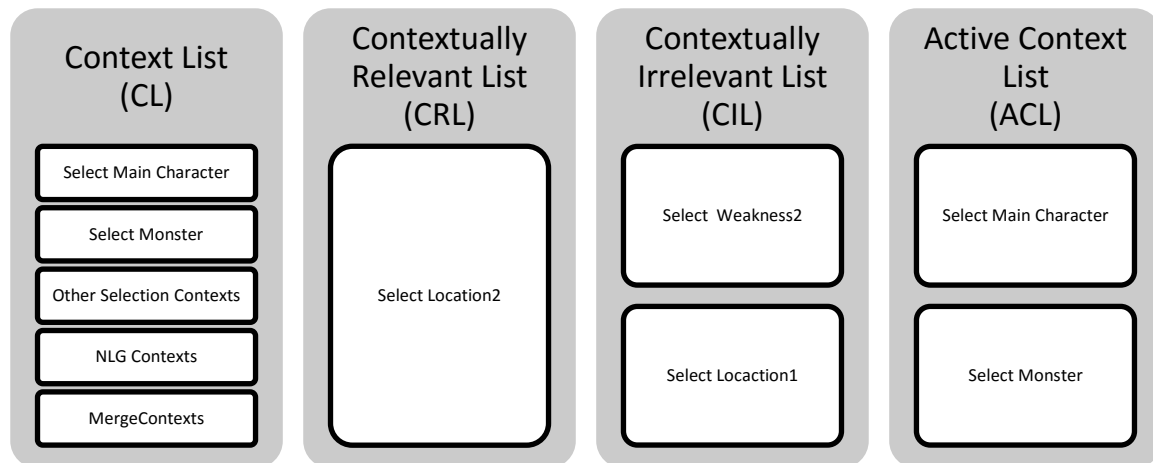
Context List (CL)

Select Main Character

Select Monster

Other Selection Contexts

NLG Contexts

MergeContexts

Contextually Relevant List (CRL)

Select Location2

Contextually Irrelevant List (CIL)

Select Weakness2

Select Locaction1

Active Context List (ACL)

Select Main Character

Select Monster